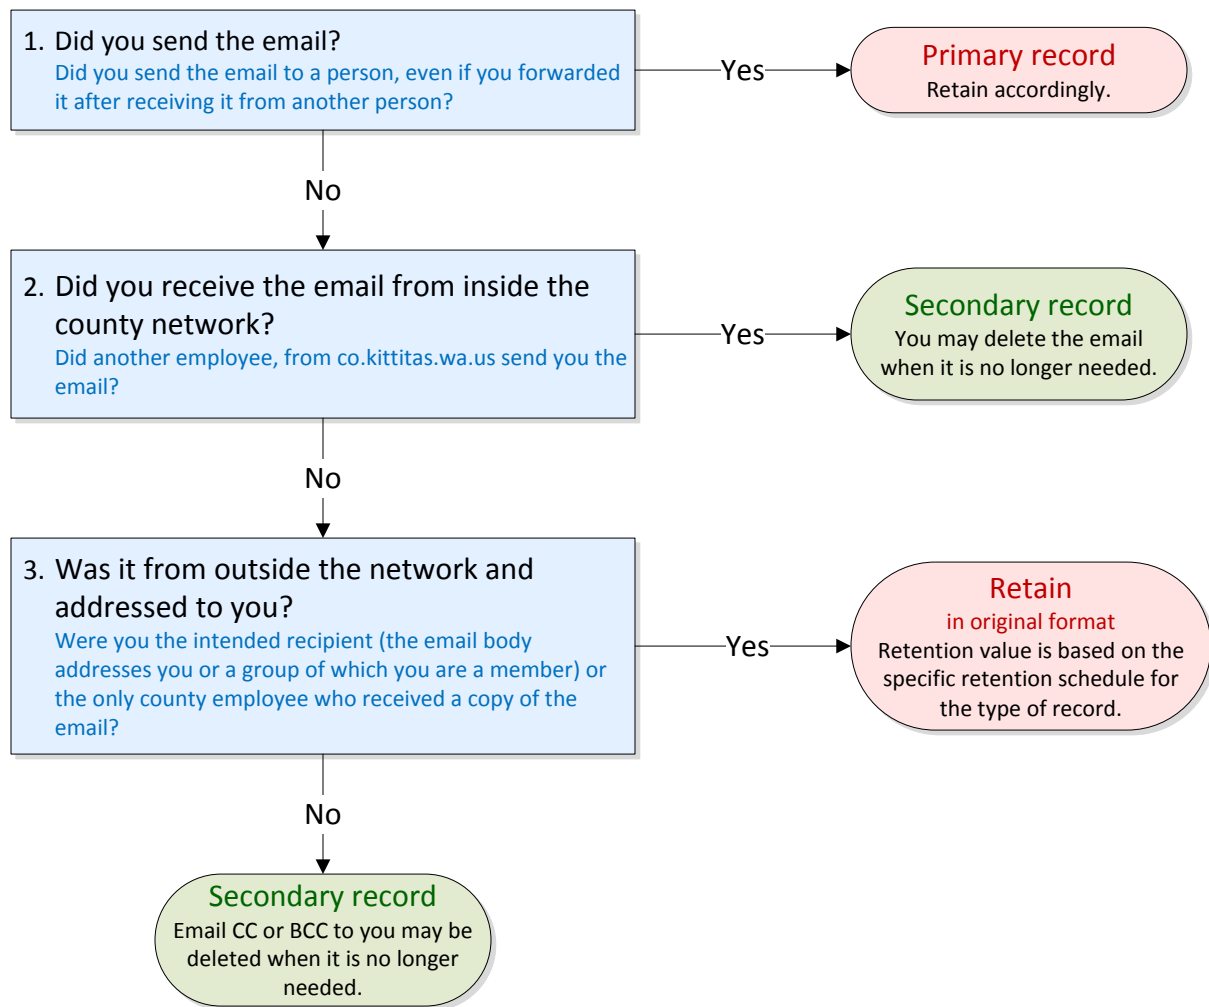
1. Did you send the email?
Did you send the email to a person, even if you forwarded it after receiving it from another person?

Yes

Primary record
Retain accordingly.

No

2. Did you receive the email from inside the county network?
Did another employee, from co.kittitas.wa.us send you the email?

Yes

Secondary record
You may delete the email when it is no longer needed.

No

3. Was it from outside the network and addressed to you?
Were you the intended recipient (the email body addresses you or a group of which you are a member) or the only county employee who received a copy of the email?

Yes

Retain
in original format
Retention value is based on the specific retention schedule for the type of record.

No

Secondary record
Email CC or BCC to you may be deleted when it is no longer needed.